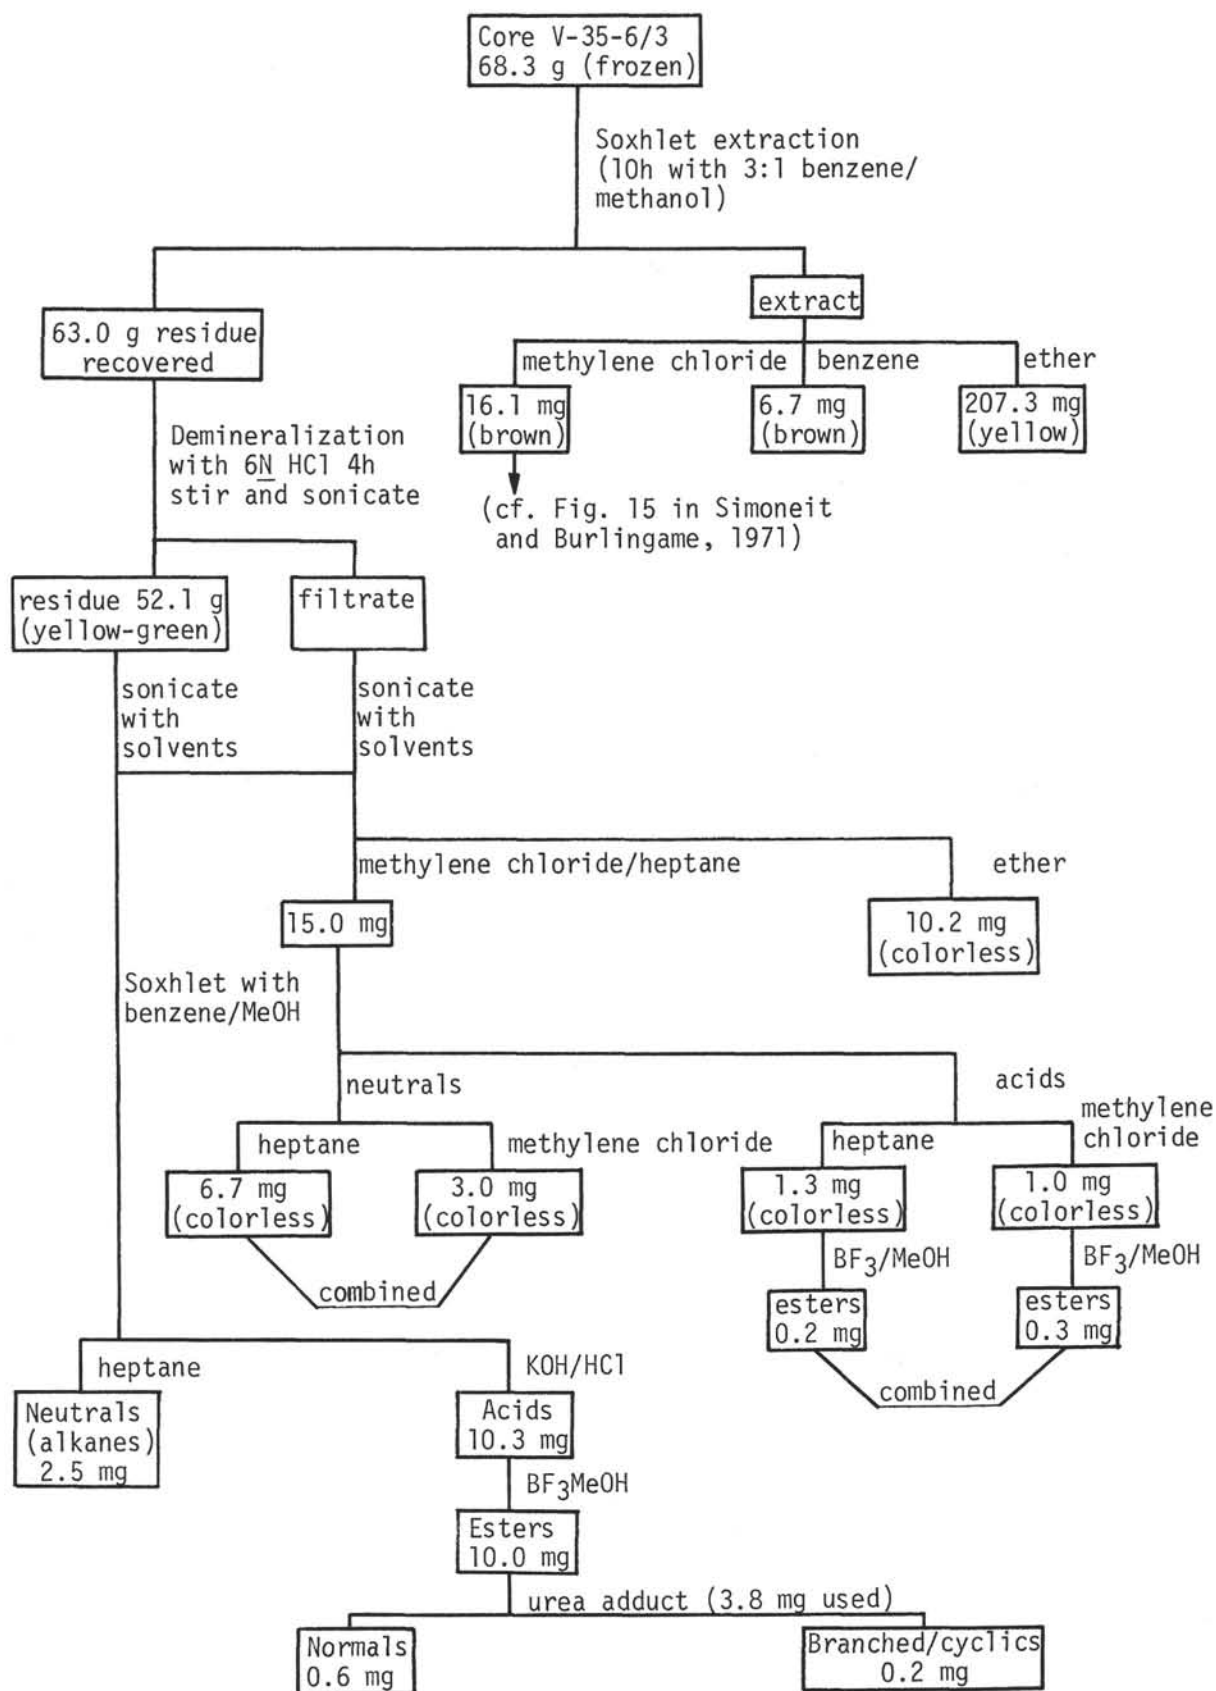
Core V-35-6/3
68.3 g (frozen)

Soxhlet extraction
(10h with 3:1 benzene/methanol)

63.0 g residue
recovered

extract

methylene chloride

benzene

ether

16.1 mg
(brown)

6.7 mg
(brown)

207.3 mg
(yellow)

(cf. Fig. 15 in Simoneit and Burlingame, 1971)

Demineralization
with 6N HCl 4h
stir and sonicate

residue 52.1 g
(yellow-green)

filtrate

sonicate
with
solvents

sonicate
with
solvents

methylene chloride/heptane

ether

15.0 mg

10.2 mg
(colorless)

Soxhlet with
benzene/MeOH

neutrals

acids

heptane

methylene chloride

heptane

methylene
chloride

6.7 mg
(colorless)

3.0 mg
(colorless)

1.3 mg
(colorless)

1.0 mg
(colorless)

combined

$BF_3$/MeOH

$BF_3$/MeOH

esters
0.2 mg

esters
0.3 mg

combined

heptane

KOH/HCl

Neutrals
(alkanes)
2.5 mg

Acids
10.3 mg

$BF_3$MeOH

Esters
10.0 mg

urea adduct (3.8 mg used)

Normals
0.6 mg

Branched/cyclics
0.2 mg